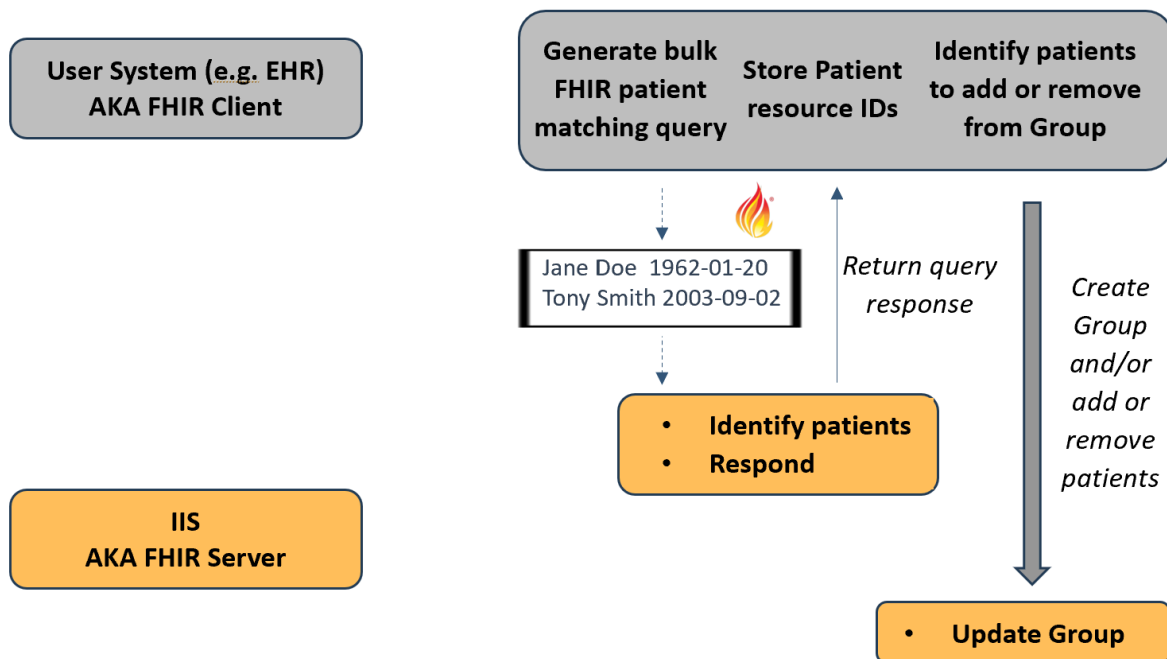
User System (e.g. EHR)
AKA FHIR Client

Generate bulk FHIR patient matching query

Store Patient resource IDs

Identify patients to add or remove from Group

Jane Doe 1962-01-20
Tony Smith 2003-09-02

Return query response

Create Group and/or add or remove patients

- Identify patients
- Respond

IIS
AKA FHIR Server

- Update Group